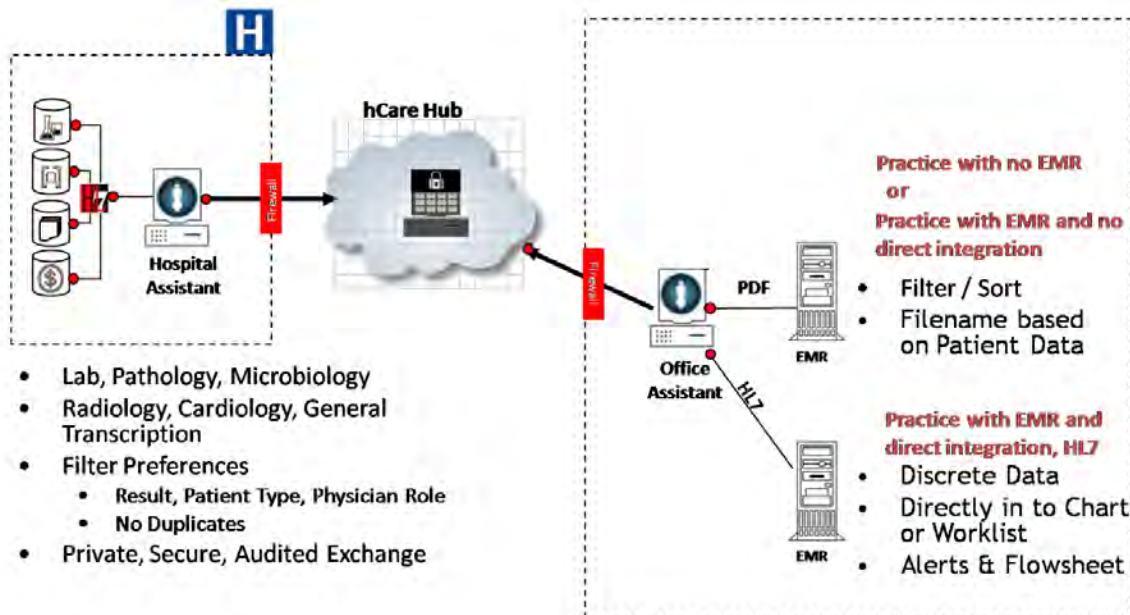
H

hCare Hub

HL7

Hospital Assistant

Firewall

Firewall

Practice with no EMR
or
Practice with EMR and no direct integration

PDF

Office Assistant

EMR

- Filter / Sort
- Filename based on Patient Data

HL7

Practice with EMR and direct integration, HL7

EMR

- Discrete Data
- Directly in to Chart or Worklist
- Alerts & Flowsheet

- Lab, Pathology, Microbiology
- Radiology, Cardiology, General Transcription
- Filter Preferences
  - Result, Patient Type, Physician Role
  - No Duplicates
- Private, Secure, Audited Exchange